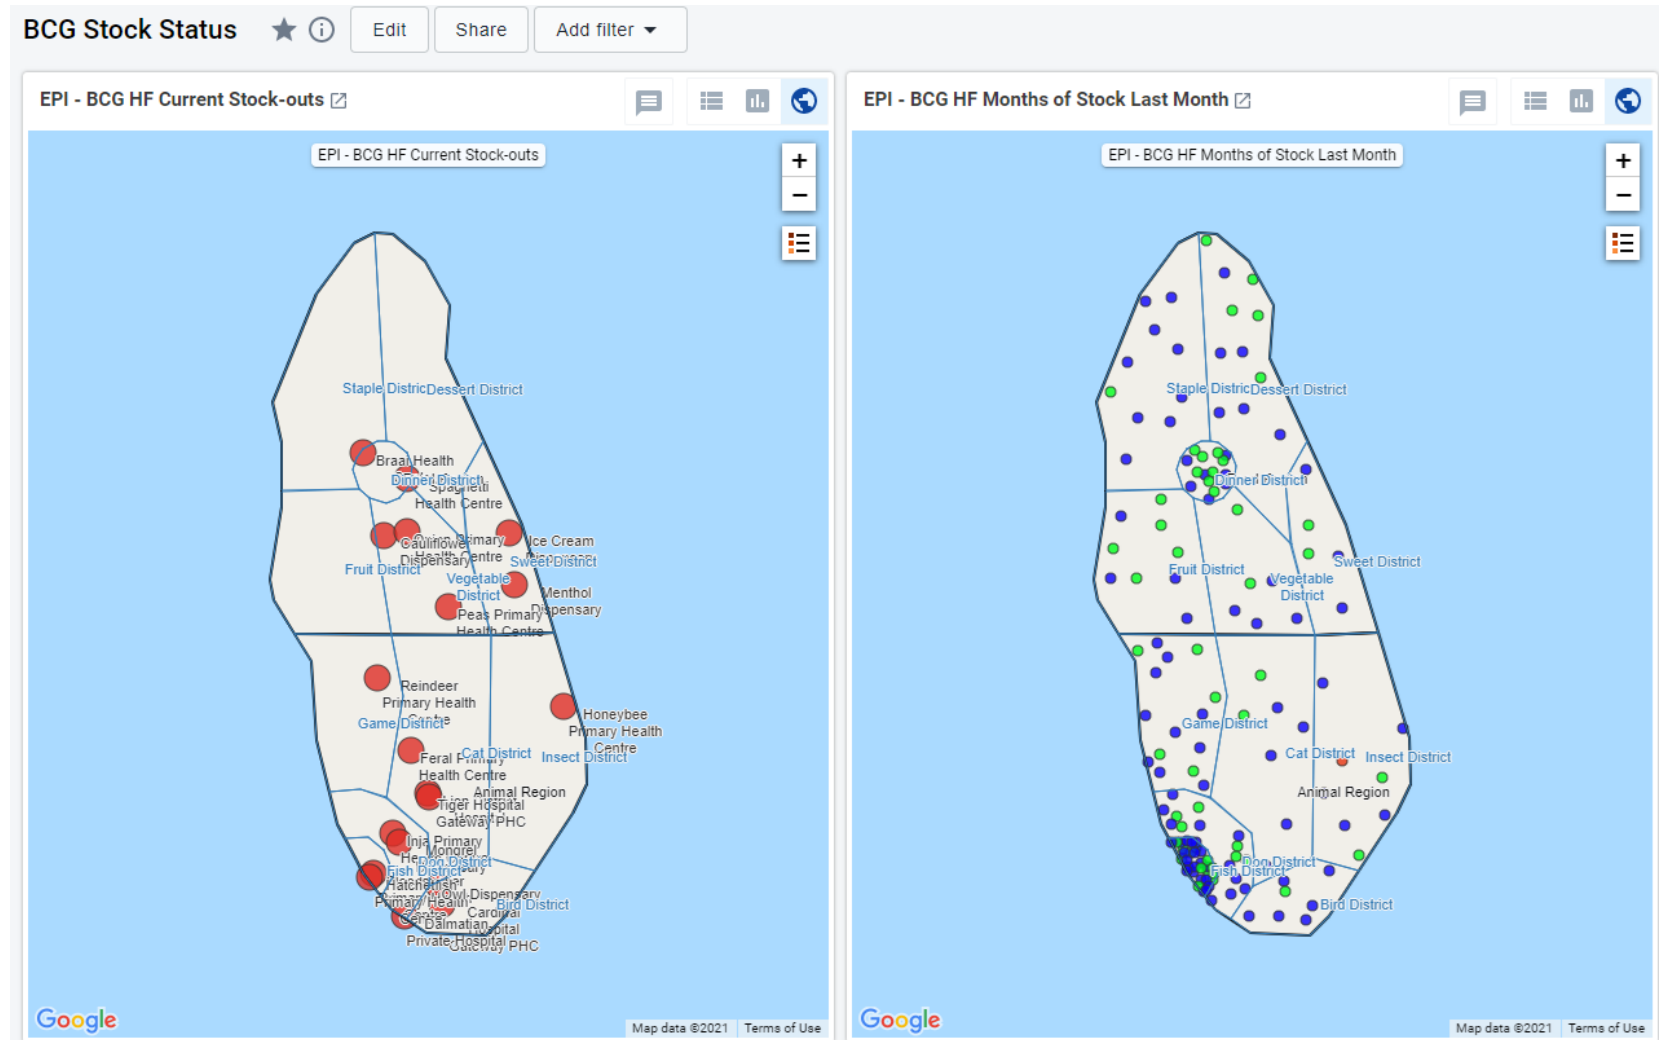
BCG Stock Status

Edit Share Add filter

EPI - BCG HF Current Stock-outs

EPI - BCG HF Current Stock-outs

+
−

Staple District Dessert District
Braai Health
Dinner District
Spaghetti
Health Centre
Cauliflower
Dispensary
Primary
Health Centre
Ice Cream
Sweet District
Fruit District
Vegetable District
Menthol
Dispensary
Peas Primary
Health Centre
Reindeer
Primary Health
Game District
Centre
Honeybee
Primary Health
Centre
Feral Primary
Cat District
Insect District
Health Centre
Animal Region
Tiger Hospital
Gateway PHC
Inja Primary
Mongrel
Dog District
Fish District
Hatchetfish
Owl Dispensary
Primary Health
Bird District
Cardinal
Centre
Dalmatian
Hospital
Private Hospital
Gateway PHC

Google
Map data ©2021 Terms of Use

EPI - BCG HF Months of Stock Last Month

EPI - BCG HF Months of Stock Last Month

+
−

Staple District Dessert District
Dinner District
Fruit District
Vegetable District
Sweet District
Game District
Cat District
Insect District
Animal Region
Dog District
Fish District
Bird District

Google
Map data ©2021 Terms of Use